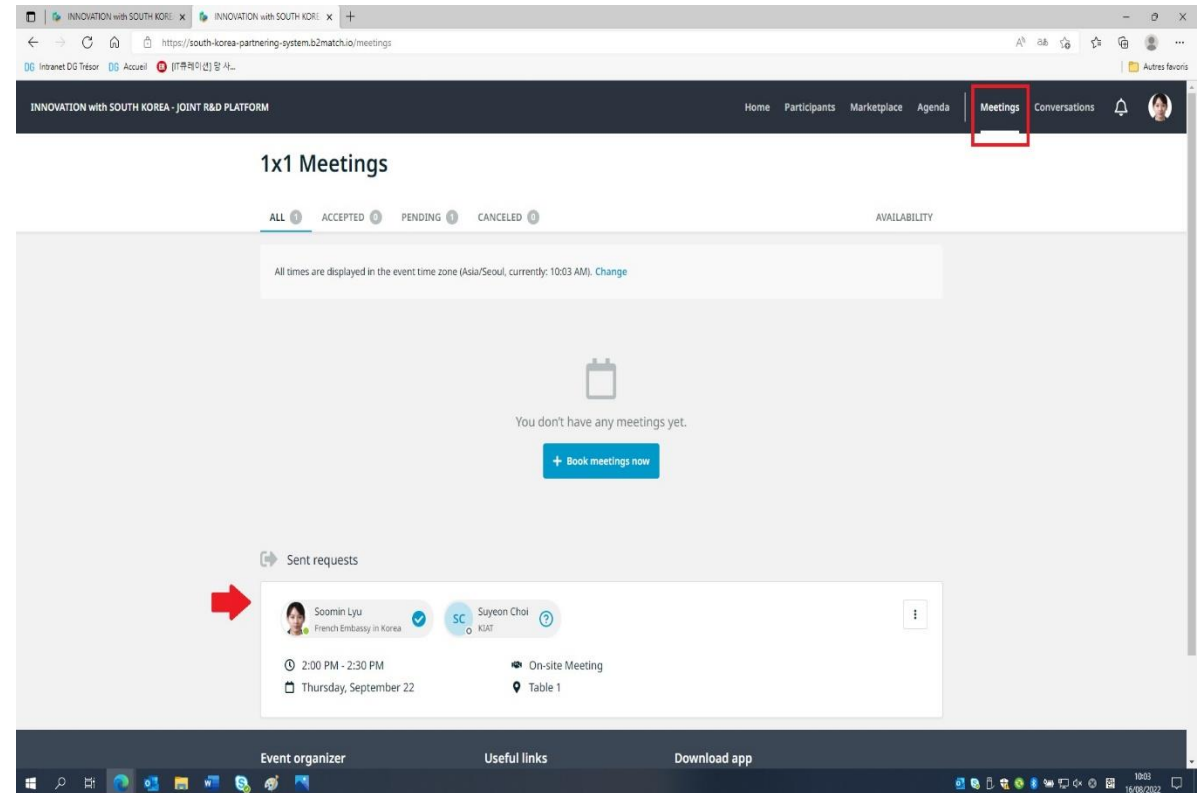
INNOVATION with SOUTH KORE × INNOVATION with SOUTH KORE × +

https://south-korea-partnering-system.b2match.io/meetings

DG Intranet DG Trésor DG Accueil [IT큐레이션] 앞 사...

Autres favoris

INNOVATION with SOUTH KOREA - JOINT R&D PLATFORM

Home Participants Marketplace Agenda Meetings Conversations

1x1 Meetings

ALL 1 ACCEPTED 0 PENDING 1 CANCELED 0

AVAILABILITY

All times are displayed in the event time zone (Asia/Seoul, currently: 10:03 AM). Change

You don't have any meetings yet.

+ Book meetings now

Sent requests

Soomin Lyu
French Embassy in Korea

SC Suyeon Choi
KIAT

2:00 PM - 2:30 PM
Thursday, September 22

On-site Meeting
Table 1

Event organizer

Useful links

Download app

10:03
16/08/2022